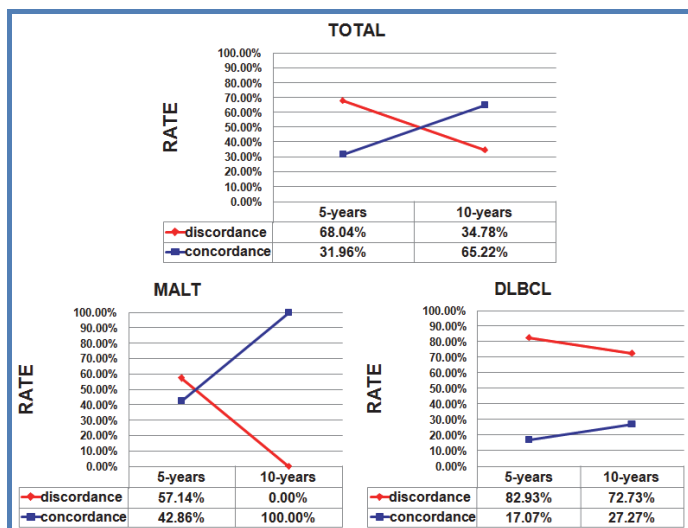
TOTAL

RATE

100.00%
90.00%
80.00%
70.00%
60.00%
50.00%
40.00%
30.00%
20.00%
10.00%
0.00%

| | 5-years | 10-years |
|---|---|---|
| discordance | 68.04% | 34.78% |
| concordance | 31.96% | 65.22% |

MALT

RATE

100.00%
90.00%
80.00%
70.00%
60.00%
50.00%
40.00%
30.00%
20.00%
10.00%
0.00%

| | 5-years | 10-years |
|---|---|---|
| discordance | 57.14% | 0.00% |
| concordance | 42.86% | 100.00% |

DLBCL

RATE

100.00%
90.00%
80.00%
70.00%
60.00%
50.00%
40.00%
30.00%
20.00%
10.00%
0.00%

| | 5-years | 10-years |
|---|---|---|
| discordance | 82.93% | 72.73% |
| concordance | 17.07% | 27.27% |